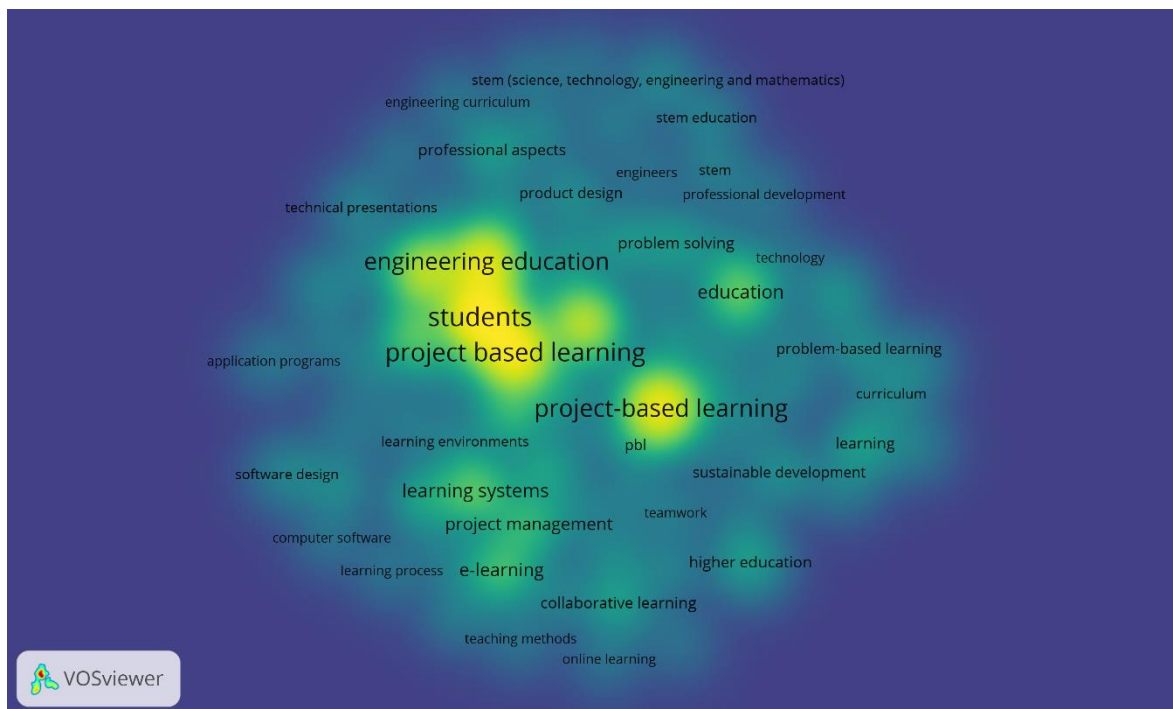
stem (science, technology, engineering and mathematics)
engineering curriculum
stem education
professional aspects
engineers
stem
product design
professional development
technical presentations
problem solving
technology
engineering education
education
students
project based learning
application programs
problem-based learning
project-based learning
curriculum
learning environments
pbl
learning
software design
sustainable development
learning systems
teamwork
project management
computer software
higher education
learning process
e-learning
collaborative learning
teaching methods
online learning
VOSviewer